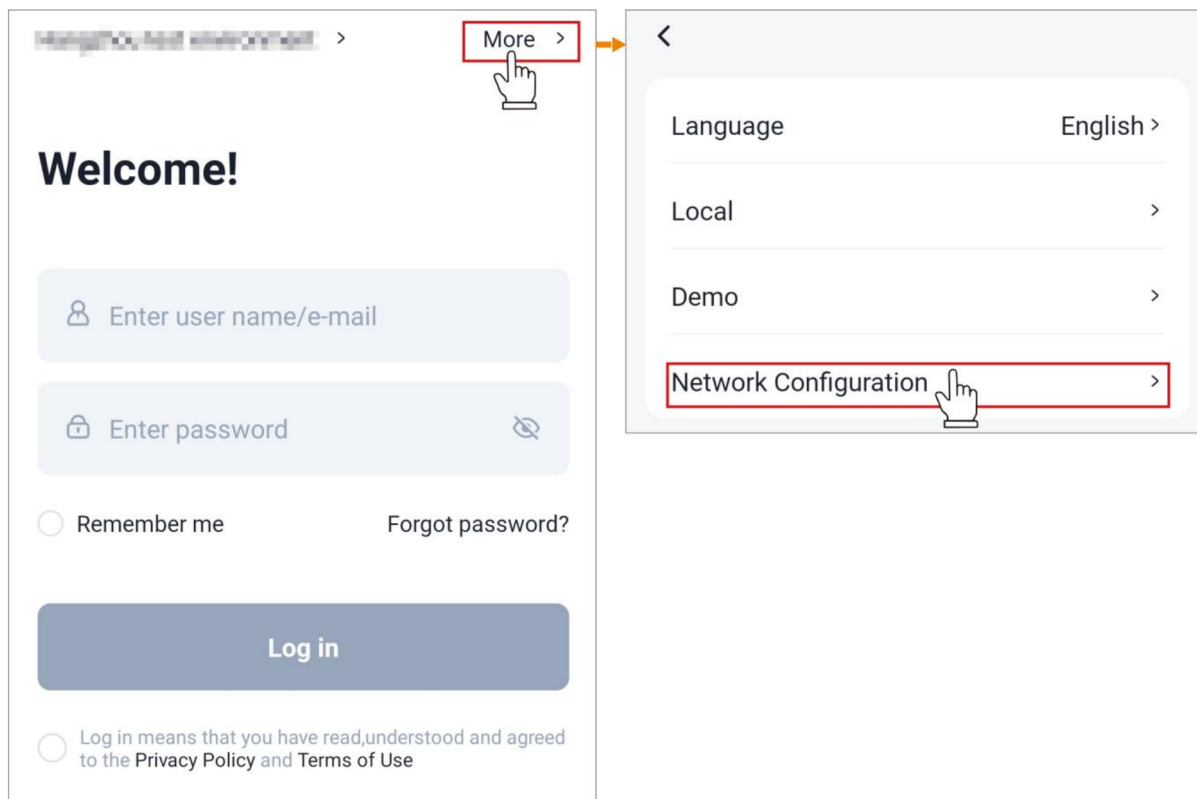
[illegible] >

More >

Welcome!

Enter user name/e-mail

Enter password

Remember me

Forgot password?

Log in

Log in means that you have read,understood and agreed to the Privacy Policy and Terms of Use

<

Language English >

Local >

Demo >

Network Configuration >